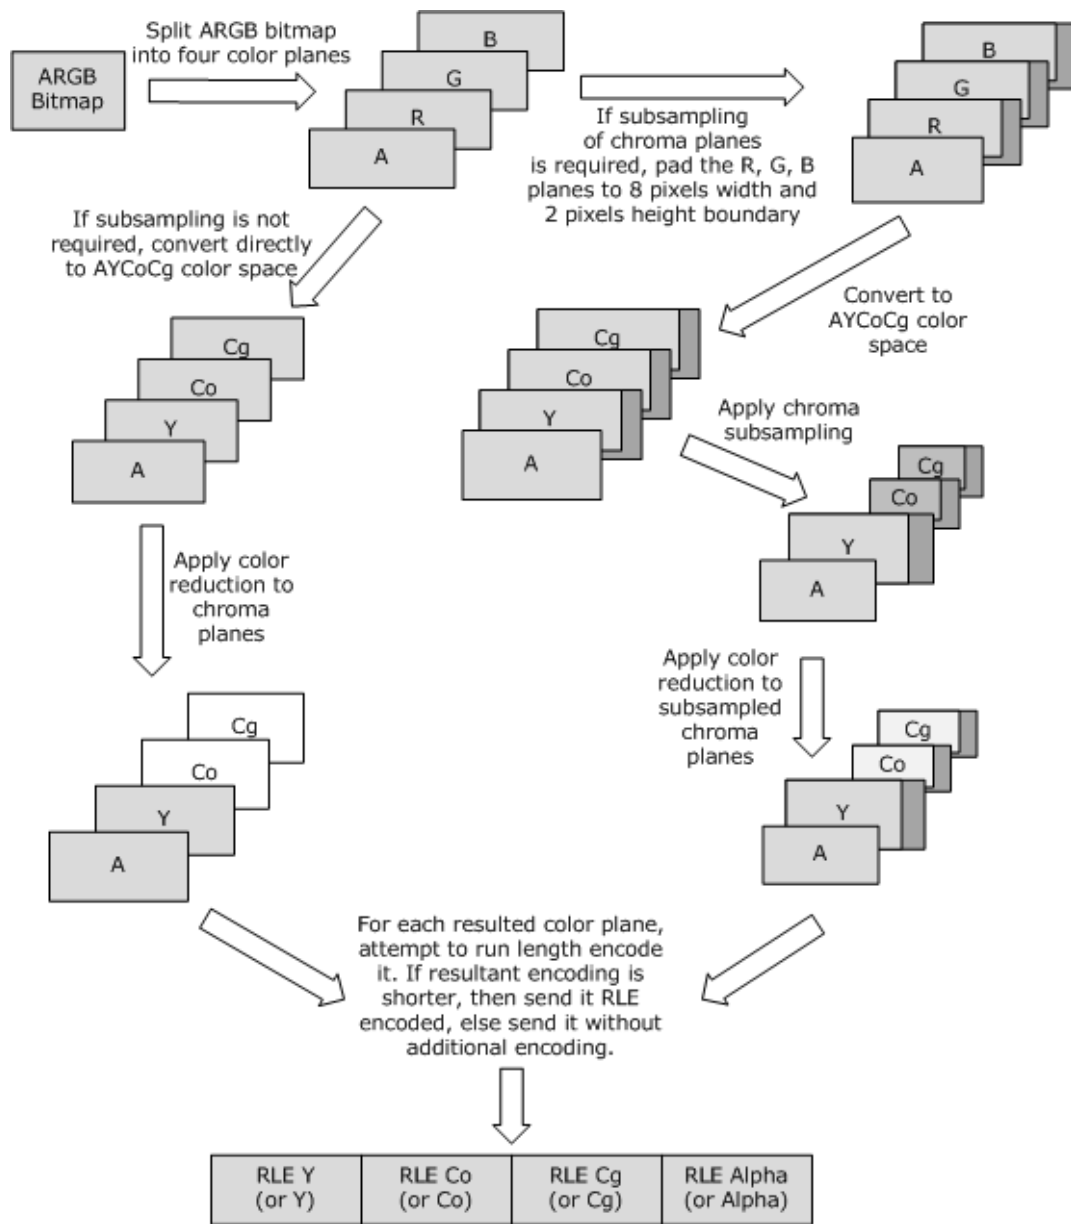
ARGB Bitmap

Split ARGB bitmap into four color planes

B
G
R
A

If subsampling of chroma planes is required, pad the R, G, B planes to 8 pixels width and 2 pixels height boundary

B
G
R
A

If subsampling is not required, convert directly to AYCoCg color space

Cg
Co
Y
A

Convert to AYCoCg color space

Cg
Co
Y
A

Apply chroma subsampling

Cg
Co
Y
A

Apply color reduction to chroma planes

Cg
Co
Y
A

Apply color reduction to subsampled chroma planes

Cg
Co
Y
A

For each resulted color plane, attempt to run length encode it. If resultant encoding is shorter, then send it RLE encoded, else send it without additional encoding.

| RLE Y (or Y) | RLE Co (or Co) | RLE Cg (or Cg) | RLE Alpha (or Alpha) |
|---|---|---|---|